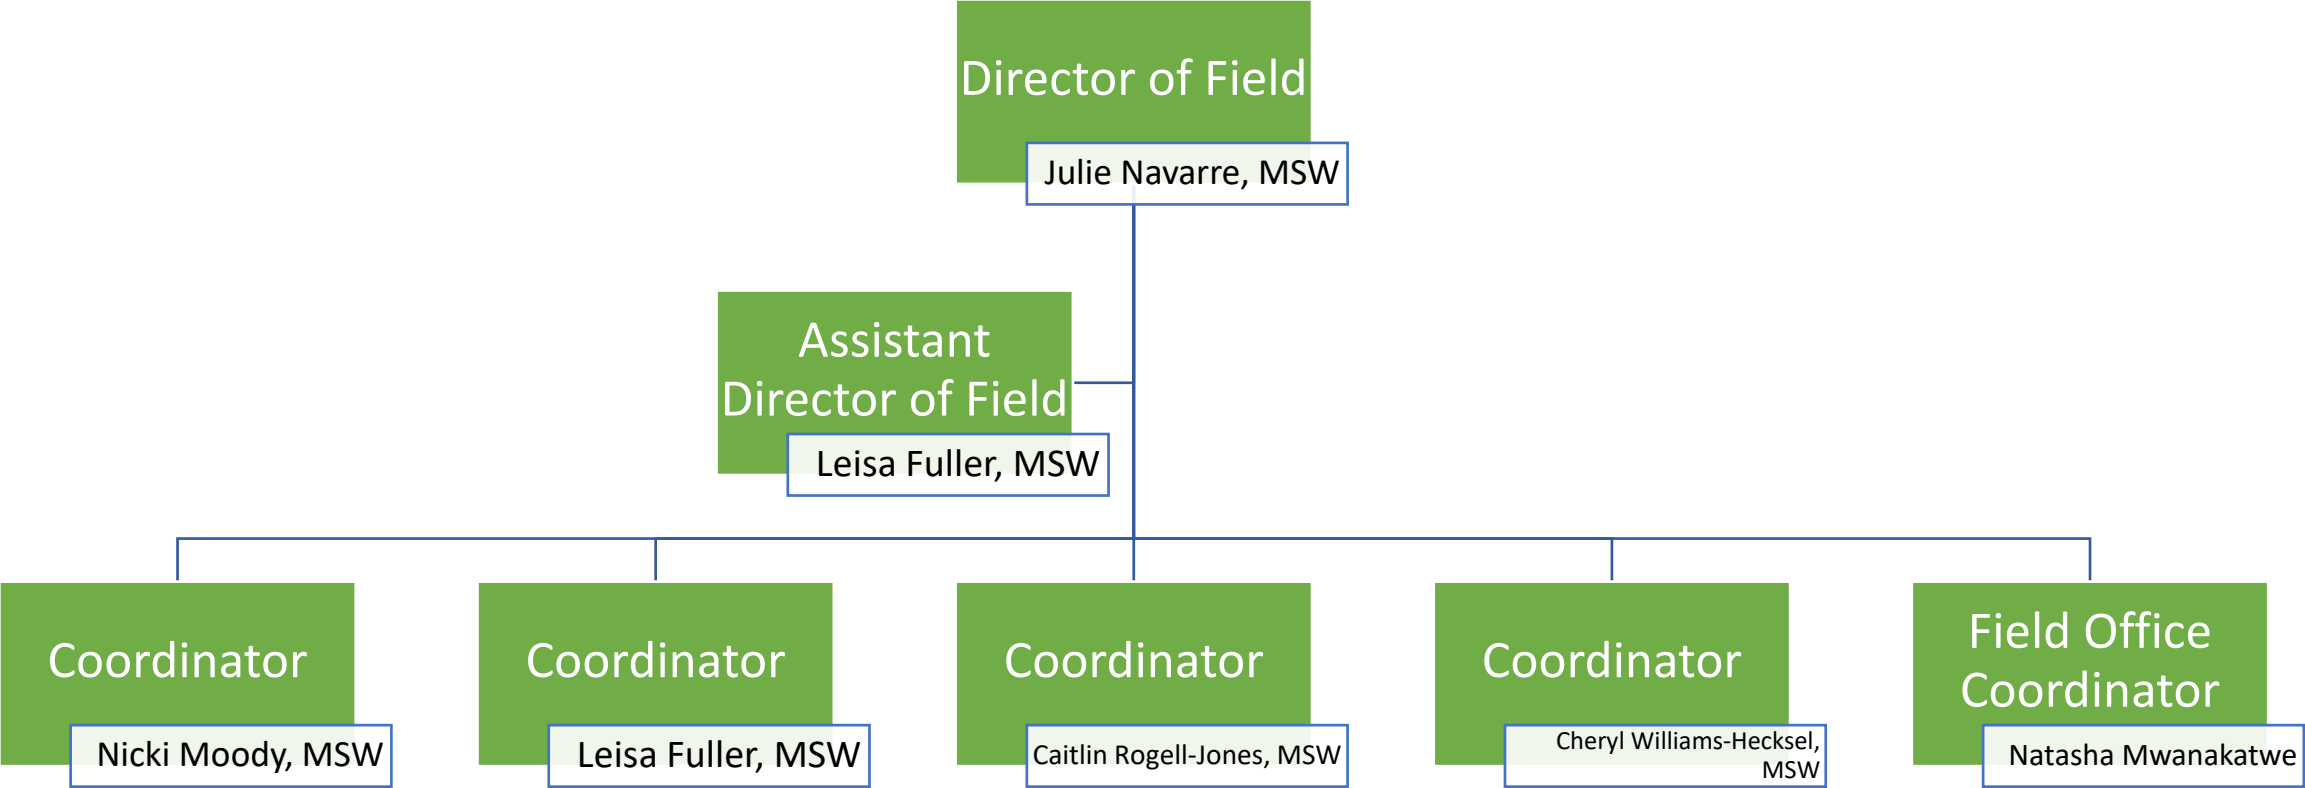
Director of Field
Julie Navarre, MSW

Assistant Director of Field
Leisa Fuller, MSW

Coordinator
Nicki Moody, MSW

Coordinator
Leisa Fuller, MSW

Coordinator
Caitlin Rogell-Jones, MSW

Coordinator
Cheryl Williams-Hecksel, MSW

Field Office Coordinator
Natasha Mwanakatwe